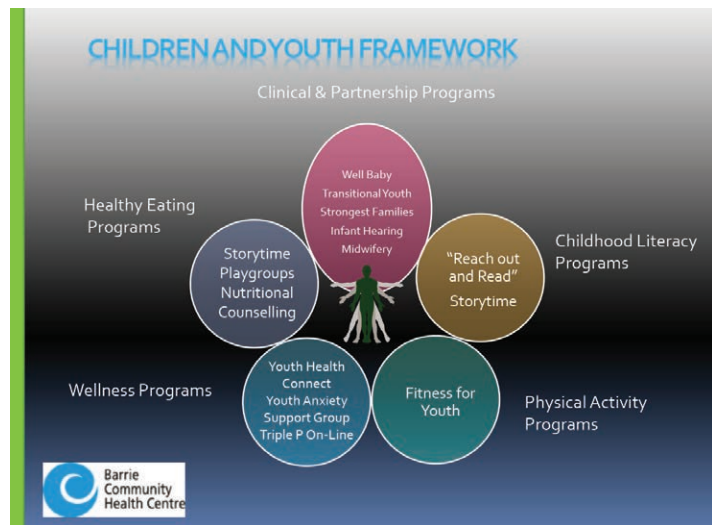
CHILDREN ANDYOUTH FRAMEWORK

Clinical & Partnership Programs

Well Baby
Transitional Youth
Strongest Families
Infant Hearing
Midwifery

Healthy Eating Programs

Storytime
Playgroups
Nutritional
Counselling

Childhood Literacy Programs

"Reach out and Read"
Storytime

Wellness Programs

Youth Health Connect
Youth Anxiety Support Group
Triple P On-Line

Fitness for Youth

Physical Activity Programs

Barrie Community Health Centre